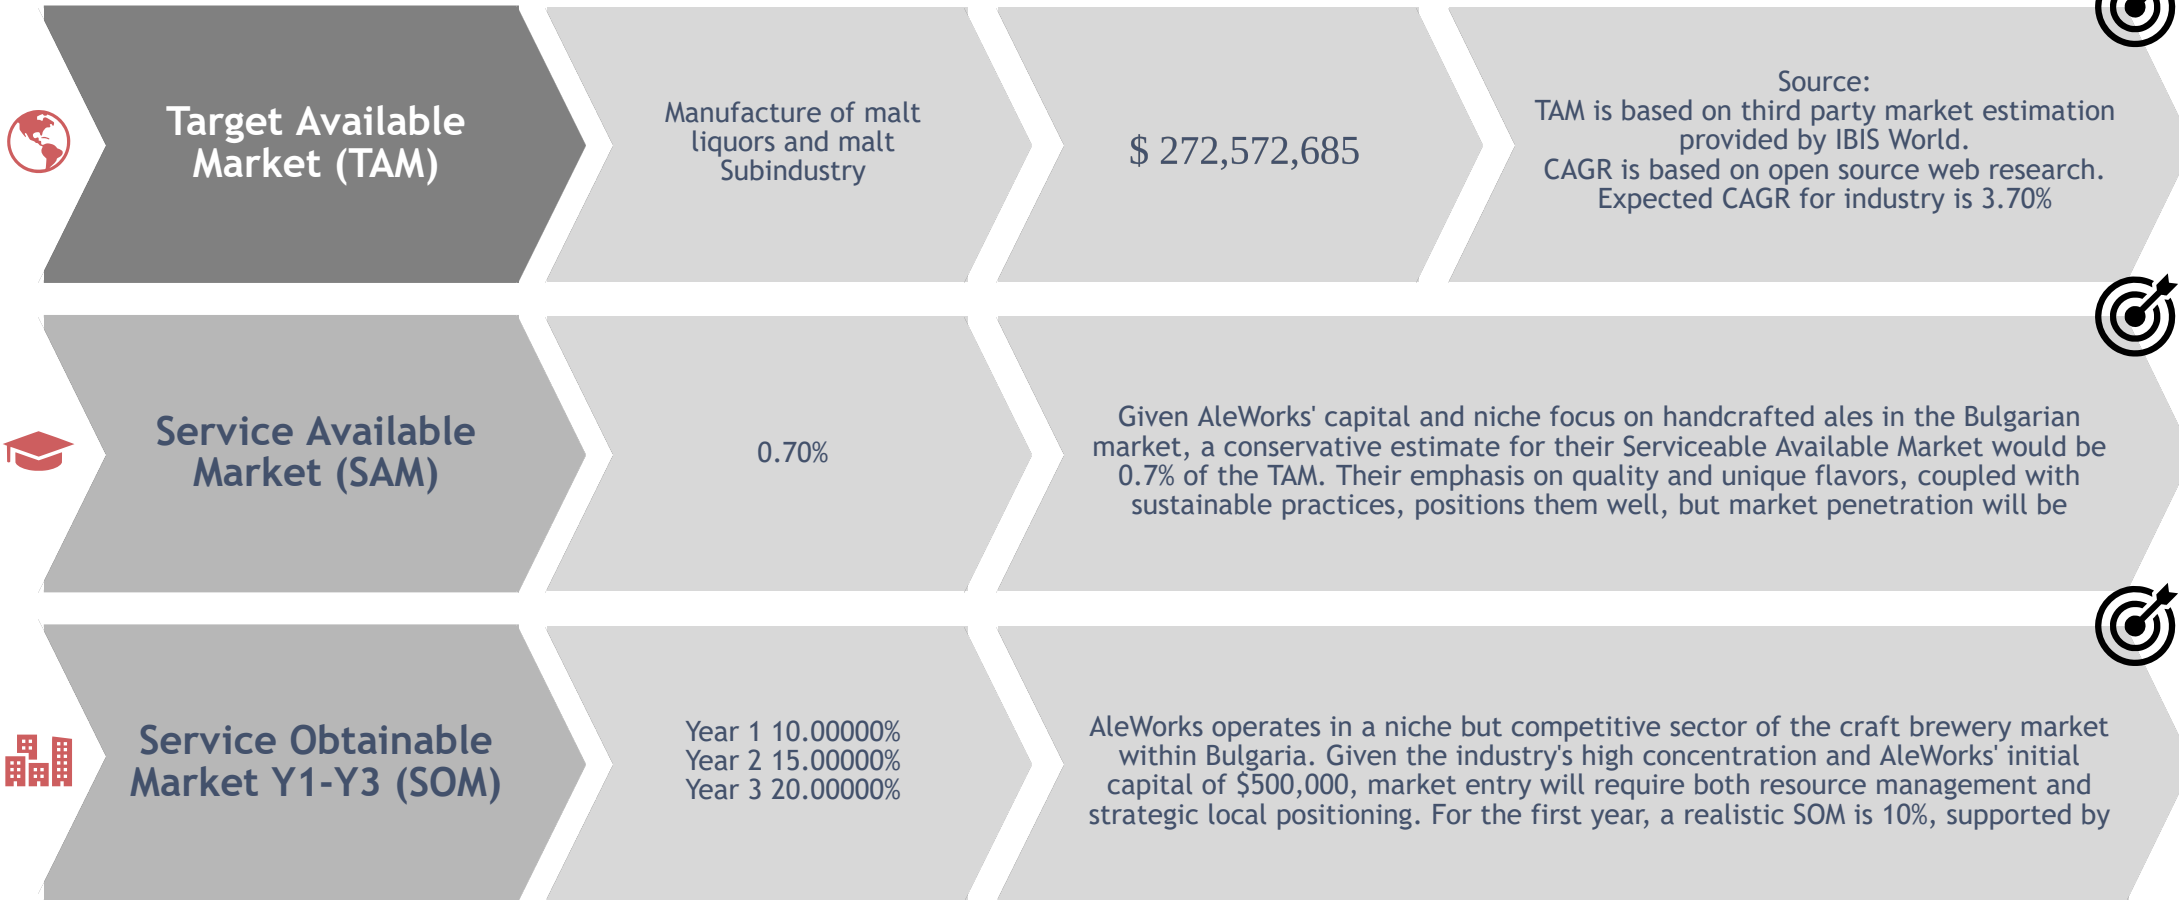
Target Available Market (TAM)

Manufacture of malt liquors and malt Subindustry

$ 272,572,685

Source:
TAM is based on third party market estimation provided by IBIS World.
CAGR is based on open source web research.
Expected CAGR for industry is 3.70%

Service Available Market (SAM)

0.70%

Given AleWorks' capital and niche focus on handcrafted ales in the Bulgarian market, a conservative estimate for their Serviceable Available Market would be 0.7% of the TAM. Their emphasis on quality and unique flavors, coupled with sustainable practices, positions them well, but market penetration will be

Service Obtainable Market Y1-Y3 (SOM)

Year 1 10.00000%
Year 2 15.00000%
Year 3 20.00000%

AleWorks operates in a niche but competitive sector of the craft brewery market within Bulgaria. Given the industry's high concentration and AleWorks' initial capital of $500,000, market entry will require both resource management and strategic local positioning. For the first year, a realistic SOM is 10%, supported by